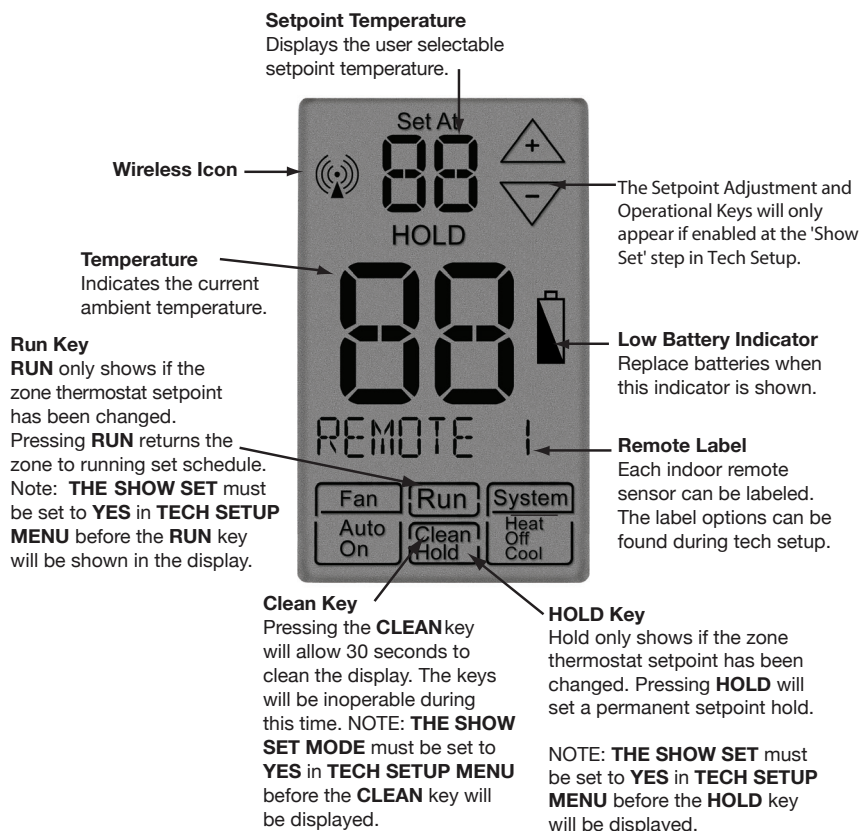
**Setpoint Temperature**
Displays the user selectable setpoint temperature.

Set At
88
HOLD

+
−

**Wireless Icon**

The Setpoint Adjustment and Operational Keys will only appear if enabled at the 'Show Set' step in Tech Setup.

**Temperature**
Indicates the current ambient temperature.

88

**Low Battery Indicator**
Replace batteries when this indicator is shown.

**Run Key**
**RUN** only shows if the zone thermostat setpoint has been changed. Pressing **RUN** returns the zone to running set schedule. Note: **THE SHOW SET** must be set to **YES** in **TECH SETUP MENU** before the **RUN** key will be shown in the display.

REMOTE 1

**Remote Label**
Each indoor remote sensor can be labeled. The label options can be found during tech setup.

Fan
Auto
On
Run
Clean
Hold
System
Heat
Off
Cool

**Clean Key**
Pressing the **CLEAN** key will allow 30 seconds to clean the display. The keys will be inoperable during this time. NOTE: **THE SHOW SET MODE** must be set to **YES** in **TECH SETUP MENU** before the **CLEAN** key will be displayed.

**HOLD Key**
Hold only shows if the zone thermostat setpoint has been changed. Pressing **HOLD** will set a permanent setpoint hold.

NOTE: **THE SHOW SET** must be set to **YES** in **TECH SETUP MENU** before the **HOLD** key will be displayed.